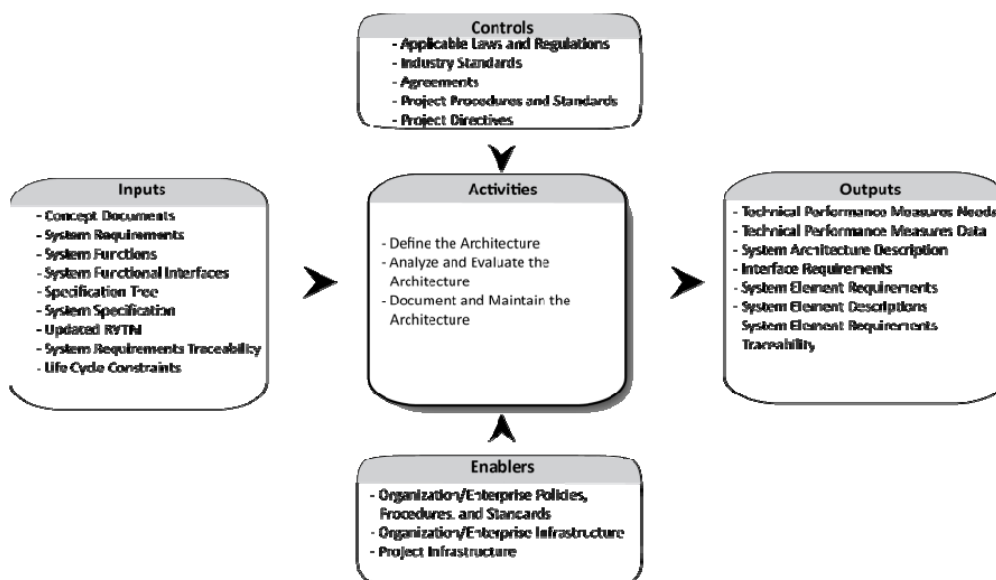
Controls
- Applicable Laws and Regulations
- Industry Standards
- Agreements
- Project Procedures and Standards
- Project Directives

Inputs
- Concept Documents
- System Requirements
- System Functions
- System Functional Interfaces
- Specification Tree
- System Specification
- Updated RVTM
- System Requirements Traceability
- Life Cycle Constraints

Activities
- Define the Architecture
- Analyze and Evaluate the Architecture
- Document and Maintain the Architecture

Outputs
- Technical Performance Measures Needs
- Technical Performance Measures Data
- System Architecture Description
- Interface Requirements
- System Element Requirements
- System Element Descriptions
System Element Requirements Traceability

Enablers
- Organization/Enterprise Policies, Procedures, and Standards
- Organization/Enterprise Infrastructure
- Project Infrastructure